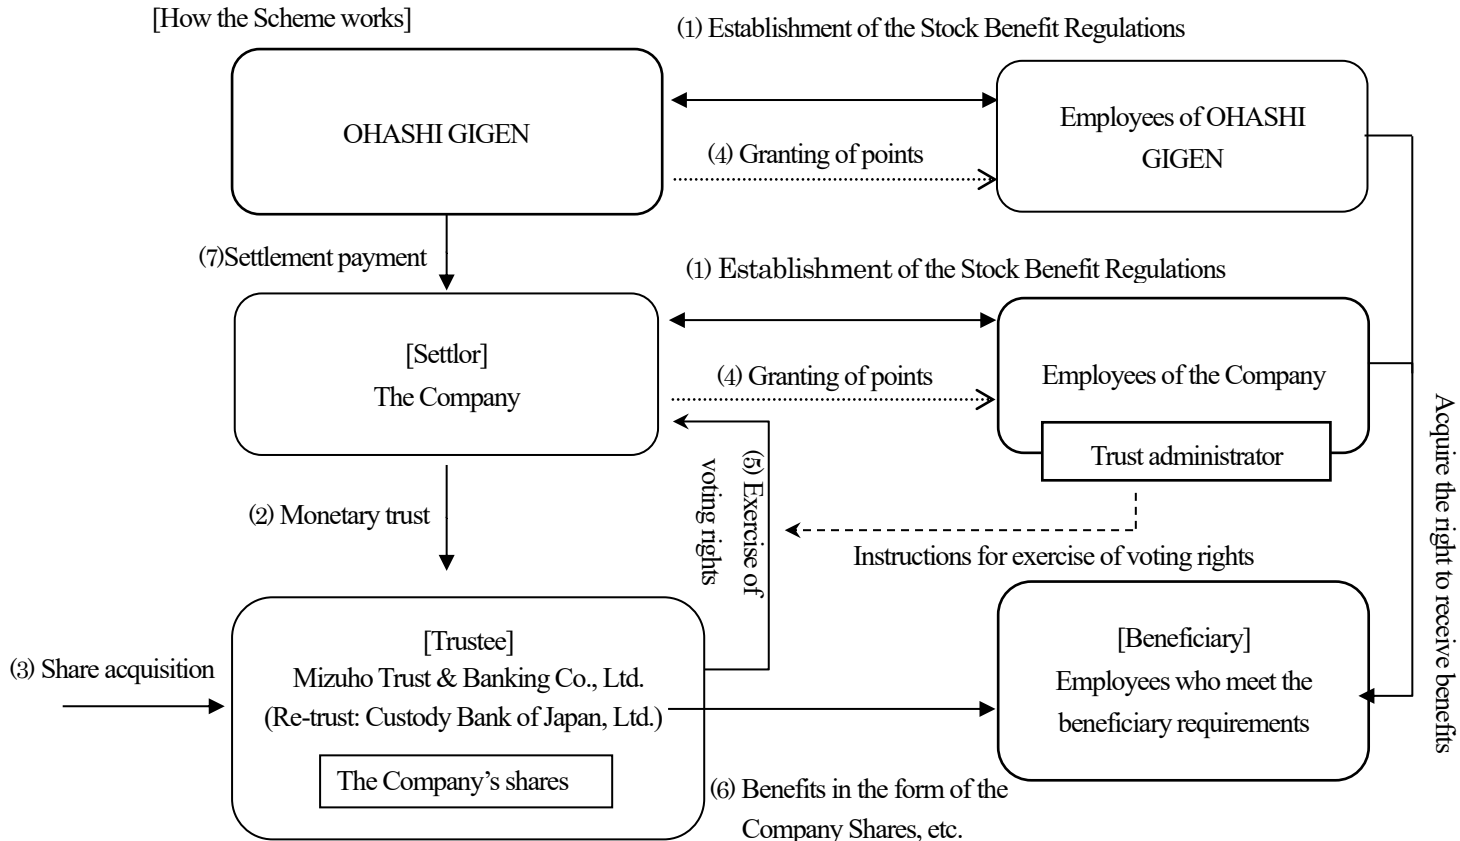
[How the Scheme works]

⑴ Establishment of the Stock Benefit Regulations

OHASHI GIGEN

⑷ Granting of points

Employees of OHASHI GIGEN

⑺Settlement payment

⑴ Establishment of the Stock Benefit Regulations

[Settlor]
The Company

⑷ Granting of points

Employees of the Company

Trust administrator

⑸ Exercise of voting rights

⑵ Monetary trust

Instructions for exercise of voting rights

Acquire the right to receive benefits

⑶ Share acquisition

[Trustee]
Mizuho Trust & Banking Co., Ltd.
(Re-trust: Custody Bank of Japan, Ltd.)

The Company's shares

[Beneficiary]
Employees who meet the beneficiary requirements

⑹ Benefits in the form of the Company Shares, etc.